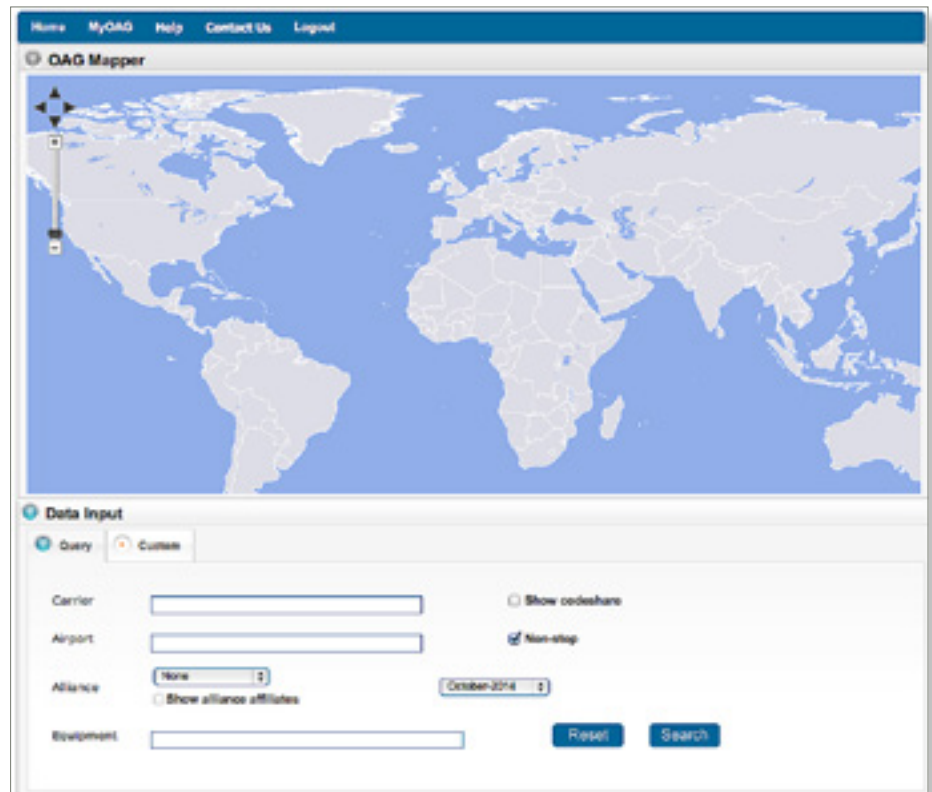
Home MyOAG Help Contact Us Logout

OAG Mapper

+
-

Data Input

Query Custom

Carrier

Show codeshare

Airport

Non-stop

Alliance None

Show alliance affiliates

October-2014

Equipment

Reset Search